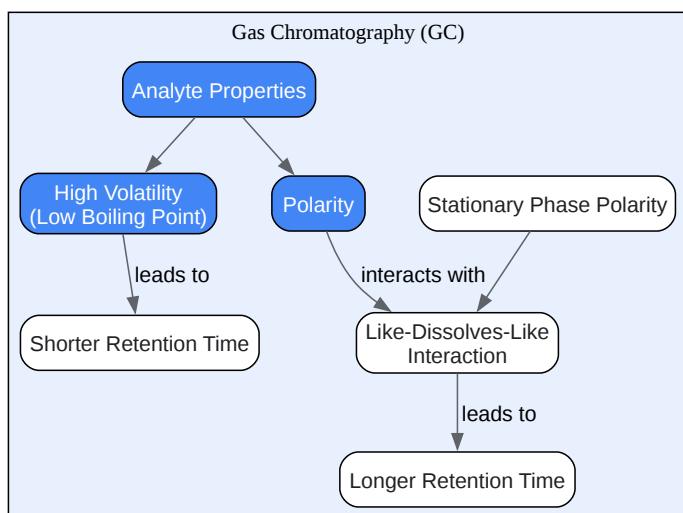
Gas Chromatography (GC)

Analyte Properties

High Volatility (Low Boiling Point)

Polarity

Stationary Phase Polarity

leads to

interacts with

Shorter Retention Time

Like-Dissolves-Like Interaction

leads to

Longer Retention Time